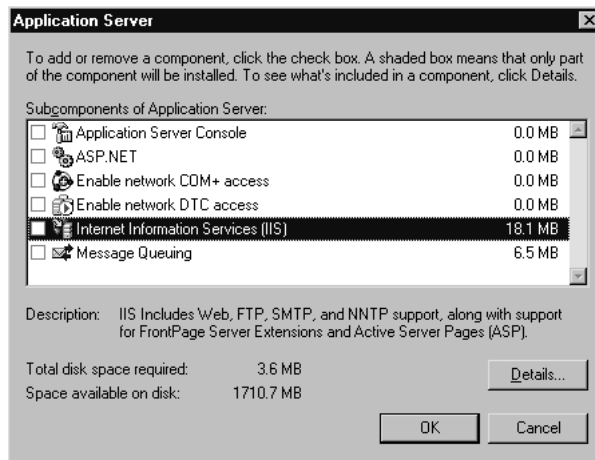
Application Server

To add or remove a component, click the check box. A shaded box means that only part of the component will be installed. To see what's included in a component, click Details.

Subcomponents of Application Server:

| | |
|---|---|
| Application Server Console | 0.0 MB |
| ASP.NET | 0.0 MB |
| Enable network COM+ access | 0.0 MB |
| Enable network DTC access | 0.0 MB |
| Internet Information Services (IIS) | 18.1 MB |
| Message Queuing | 6.5 MB |

Description: IIS Includes Web, FTP, SMTP, and NNTP support, along with support for FrontPage Server Extensions and Active Server Pages (ASP).

Total disk space required: 3.6 MB
Space available on disk: 1710.7 MB

Details...

OK Cancel